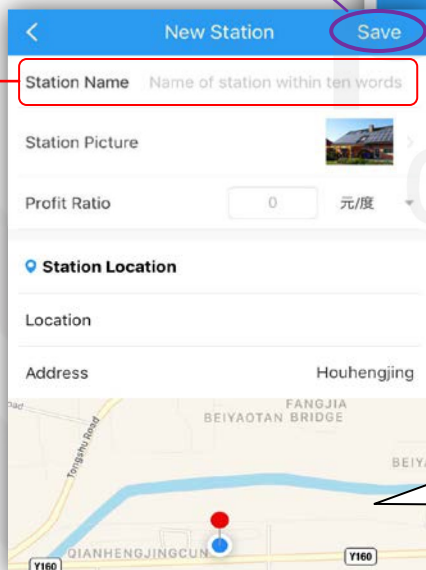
New Station
Save
Station Name Name of station within ten words
Station Picture
Profit Ratio 0 元/度
Station Location
Location
Address Houhengjing
FANGJIA
BEIYAOTAN BRIDGE
BEIYA
Tongshu Road
QIANHENGJINGCUN
Y160
Y160